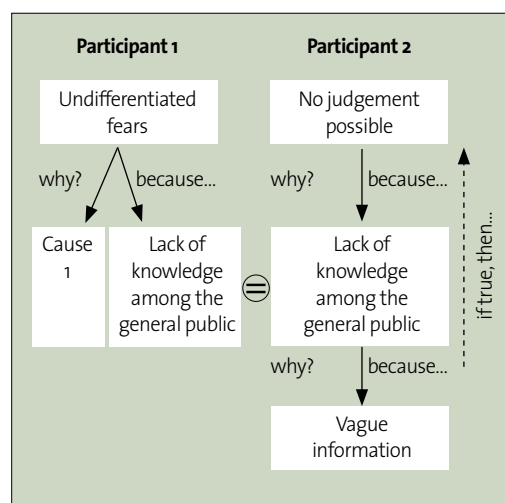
Participant 1

Participant 2

Undifferentiated fears

why?

because...

Cause 1

Lack of knowledge among the general public

=

No judgement possible

why?

because...

Lack of knowledge among the general public

why?

because...

Vague information

if true, then...